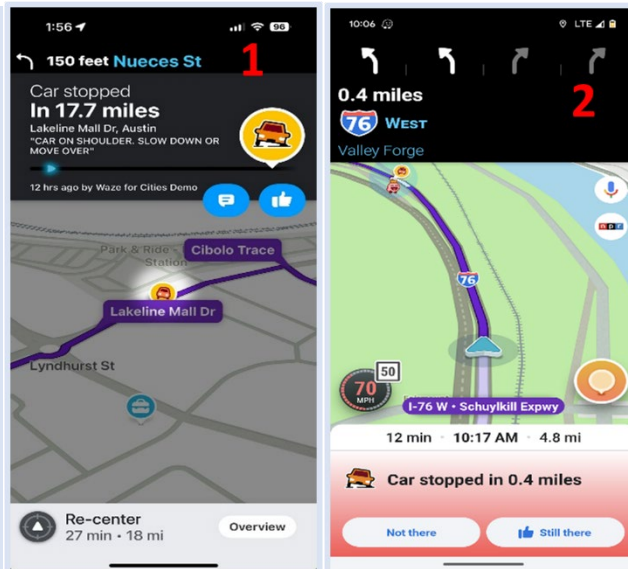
1:56
96
150 feet Nueces St
1
Car stopped
In 17.7 miles
Lakeline Mall Dr, Austin
"CAR ON SHOULDER. SLOW DOWN OR MOVE OVER"
12 hrs ago by Waze for Cities Demo
Park & Ride Station
Cibolo Trace
Lakeline Mall Dr
Lyndhurst St
Re-center
27 min • 18 mi
Overview

10:06
LTE
0.4 miles
76
WEST
2
Valley Forge
npr
76
50
70
MPH
I-76 W • Schuylkill Expwy
12 min
10:17 AM
4.8 mi
Car stopped in 0.4 miles
Not there
Still there